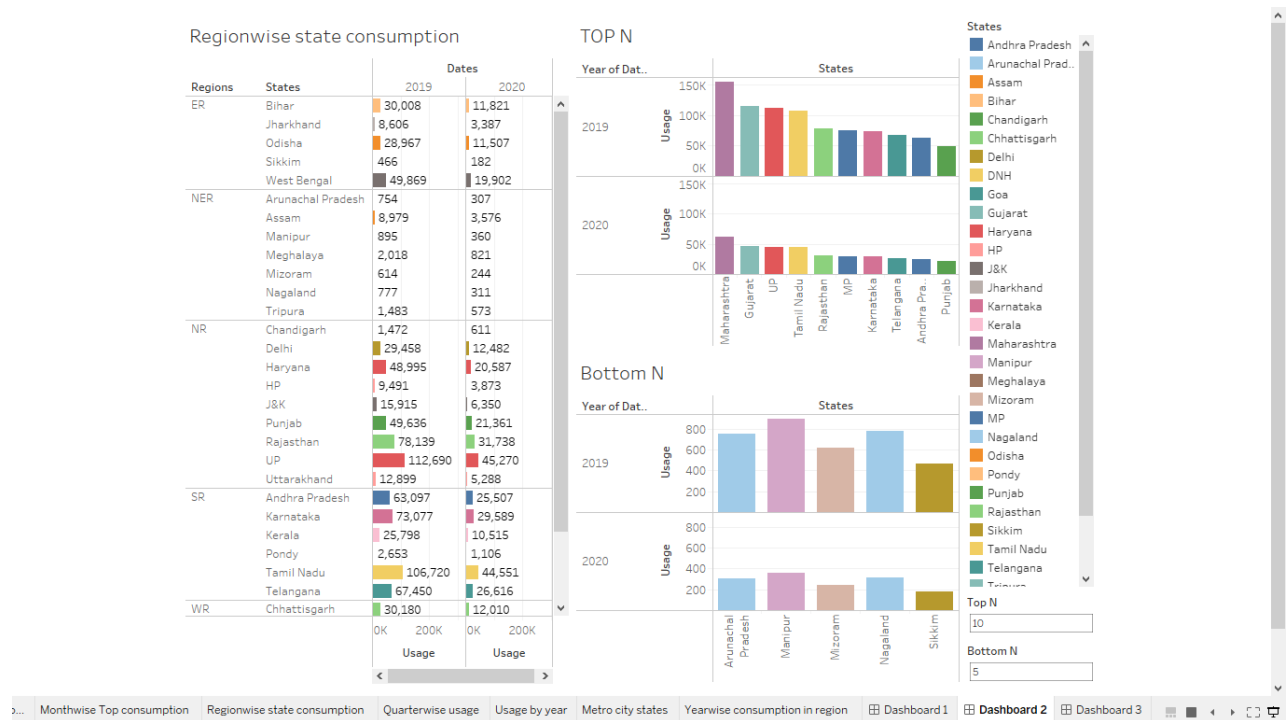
Regionwise state consumption

| Regions | States | 2019 | 2020 |
|---|---|---|---|
| ER | Bihar | 30,008 | 11,821 |
| | Jharkhand | 8,606 | 3,387 |
| | Odisha | 28,967 | 11,507 |
| | Sikkim | 466 | 182 |
| | West Bengal | 49,869 | 19,902 |
| NER | Arunachal Pradesh | 754 | 307 |
| | Assam | 8,979 | 3,576 |
| | Manipur | 895 | 360 |
| | Meghalaya | 2,018 | 821 |
| | Mizoram | 614 | 244 |
| | Nagaland | 777 | 311 |
| | Tripura | 1,483 | 573 |
| NR | Chandigarh | 1,472 | 611 |
| | Delhi | 29,458 | 12,482 |
| | Haryana | 48,995 | 20,587 |
| | HP | 9,491 | 3,873 |
| | J&K | 15,915 | 6,350 |
| | Punjab | 49,636 | 21,361 |
| | Rajasthan | 78,139 | 31,738 |
| | UP | 112,690 | 45,270 |
| | Uttarakhand | 12,899 | 5,288 |
| SR | Andhra Pradesh | 63,097 | 25,507 |
| | Karnataka | 73,077 | 29,589 |
| | Kerala | 25,798 | 10,515 |
| | Pondy | 2,653 | 1,106 |
| | Tamil Nadu | 106,720 | 44,551 |
| | Telangana | 67,450 | 26,616 |
| WR | Chhattisgarh | 30,180 | 12,010 |

Dates
0K 200K 0K 200K
Usage Usage

TOP N
Year of Dat.. States
2019 Usage 150K 100K 50K 0K
2020 Usage 150K 100K 50K 0K
Maharashtra Gujarat UP Tamil Nadu Rajasthan MP Karnataka Telangana Andhra Pra.. Punjab

Bottom N
Year of Dat.. States
2019 Usage 800 600 400 200
2020 Usage 800 600 400 200
Arunachal Pradesh Manipur Mizoram Nagaland Sikkim

States
Andhra Pradesh
Arunachal Prad..
Assam
Bihar
Chandigarh
Chhattisgarh
Delhi
DNH
Goa
Gujarat
Haryana
HP
J&K
Jharkhand
Karnataka
Kerala
Maharashtra
Manipur
Meghalaya
Mizoram
MP
Nagaland
Odisha
Pondy
Punjab
Rajasthan
Sikkim
Tamil Nadu
Telangana
Tripura

Top N
10
Bottom N
5

o.. Monthwise Top consumption | Regionwise state consumption | Quarterwise usage | Usage by year | Metro city states | Yearwise consumption in region | Dashboard 1 | Dashboard 2 | Dashboard 3